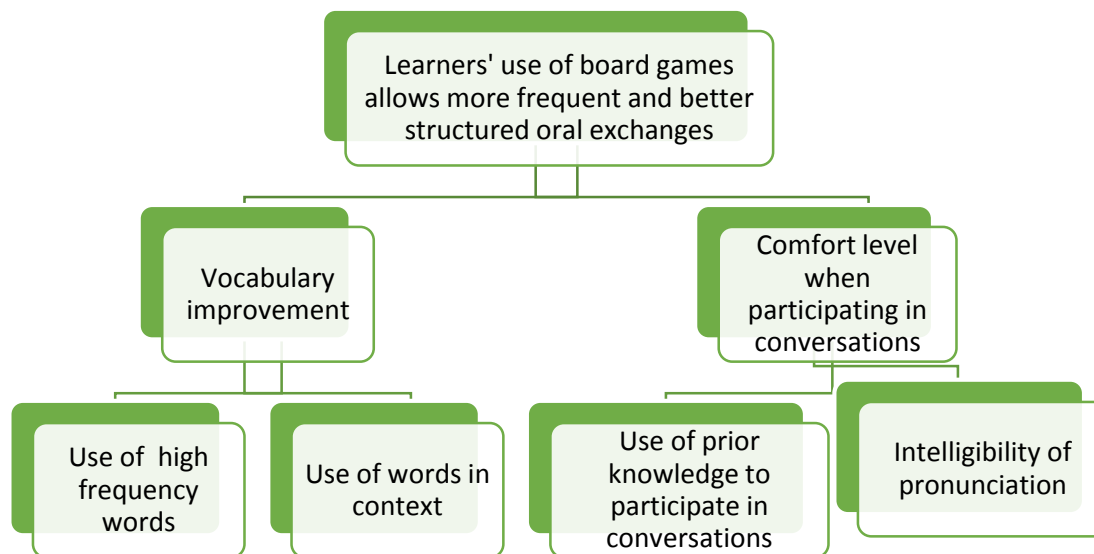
Learners' use of board games allows more frequent and better structured oral exchanges

Vocabulary improvement

Comfort level when participating in conversations

Use of high frequency words

Use of words in context

Use of prior knowledge to participate in conversations

Intelligibility of pronunciation